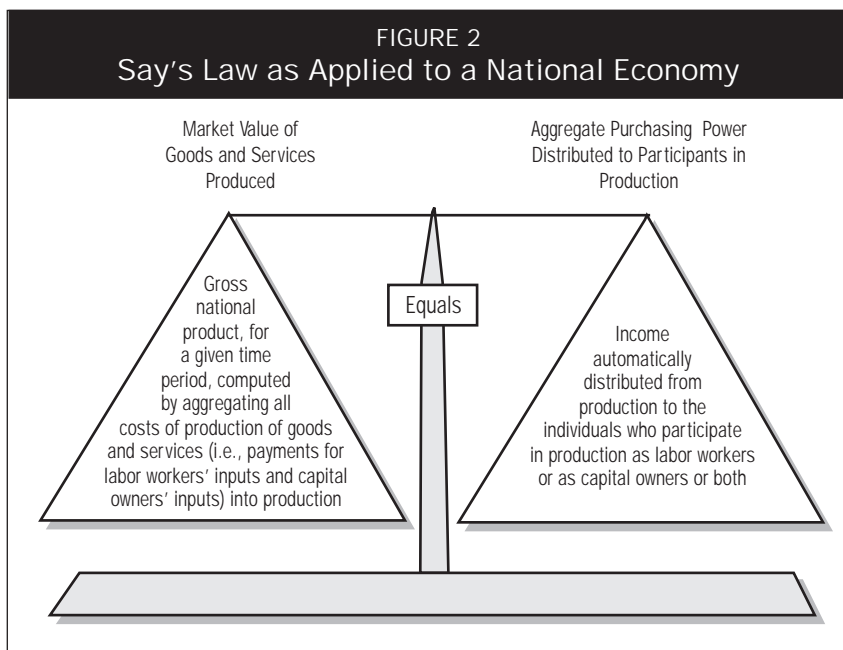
FIGURE 2
Say's Law as Applied to a National Economy

Market Value of Goods and Services Produced

Aggregate Purchasing Power Distributed to Participants in Production

Gross national product, for a given time period, computed by aggregating all costs of production of goods and services (i.e., payments for labor workers' inputs and capital owners' inputs) into production

Equals

Income automatically distributed from production to the individuals who participate in production as labor workers or as capital owners or both